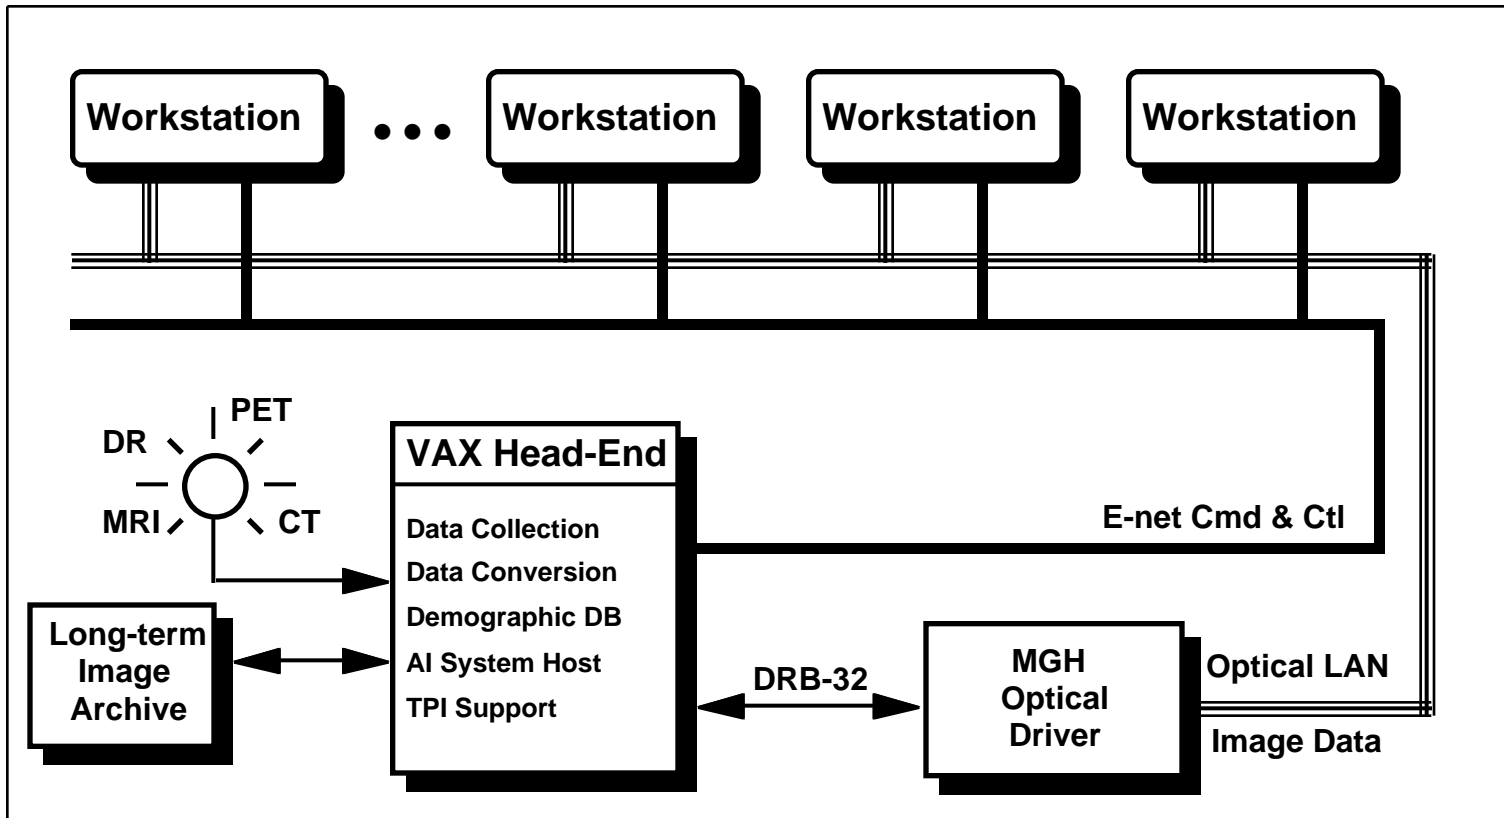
Workstation

• • •

Workstation

Workstation

Workstation

PET

DR

MRI

CT

VAX Head-End

Data Collection
Data Conversion
Demographic DB
AI System Host
TPI Support

E-net Cmd & Ctl

Long-term Image Archive

DRB-32

MGH Optical Driver

Optical LAN

Image Data